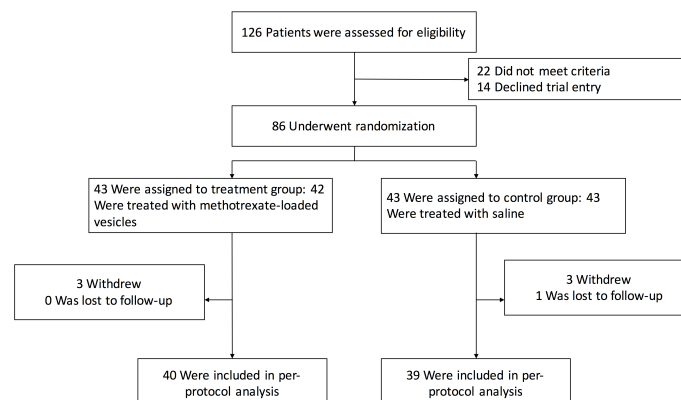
126 Patients were assessed for eligibility

22 Did not meet criteria
14 Declined trial entry

86 Underwent randomization

43 Were assigned to treatment group: 42 Were treated with methotrexate-loaded vesicles

43 Were assigned to control group: 43 Were treated with saline

3 Withdrew
0 Was lost to follow-up

3 Withdrew
1 Was lost to follow-up

40 Were included in per-protocol analysis

39 Were included in per-protocol analysis